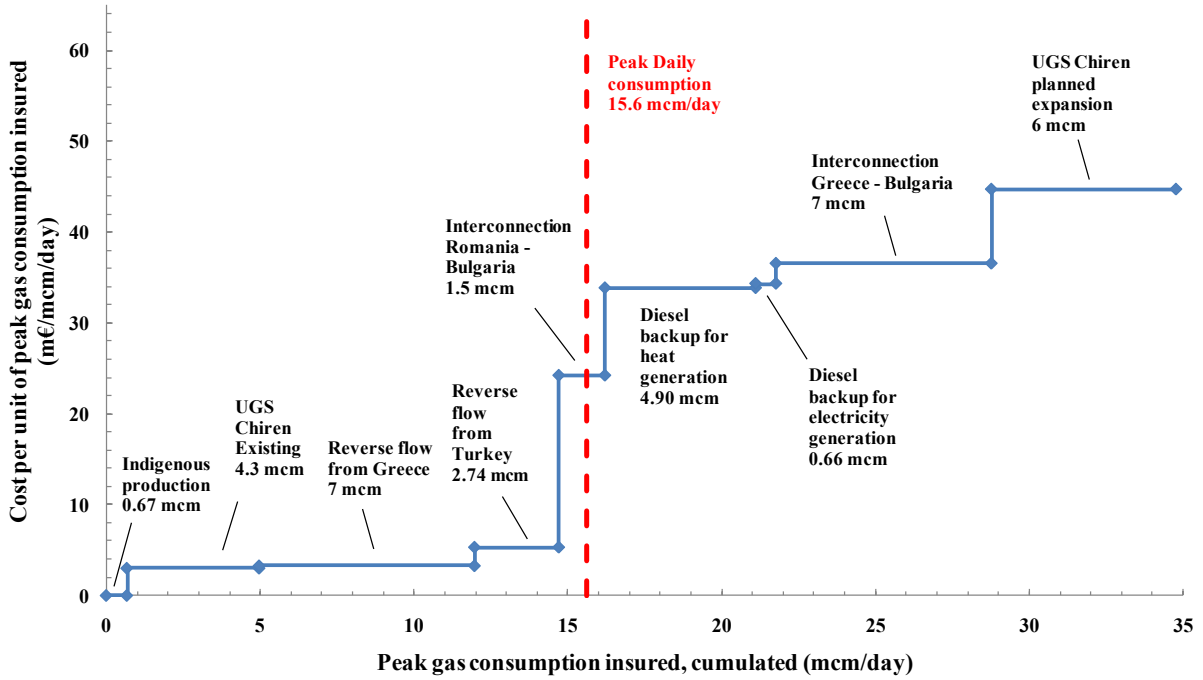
Cost per unit of peak gas consumption insured (m€/mcm/day)

60
50
40
30
20
10
0

Peak Daily consumption 15.6 mcm/day

UGS Chiren planned expansion 6 mcm

Interconnection Greece - Bulgaria 7 mcm

Interconnection Romania - Bulgaria 1.5 mcm

Diesel backup for heat generation 4.90 mcm

Diesel backup for electricity generation 0.66 mcm

Reverse flow from Turkey 2.74 mcm

UGS Chiren Existing 4.3 mcm

Reverse flow from Greece 7 mcm

Indigenous production 0.67 mcm

0
5
10
15
20
25
30
35

Peak gas consumption insured, cumulated (mcm/day)